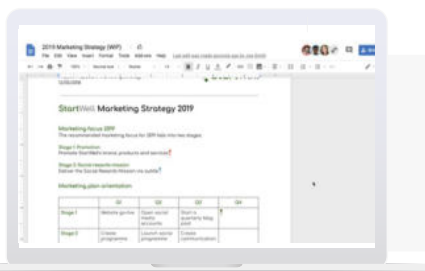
2019 Marketing Strategy (WIP)

File Edit View Insert Format Tools Add-ons Help

StartWell Marketing Strategy 2019

Marketing focus 2019

The recommended marketing focus for 2019 falls into two stages:

Stage 1: Promotion

Promote StartWell's brand, products and services

Stage 2: Social rewards mission

Deliver the Social Rewards Mission via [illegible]

Marketing plan orientation

| | Q1 | Q2 | Q3 | Q4 |
|---|---|---|---|---|
| Stage 1 | Website go-live | Open social media accounts | Start a quarterly blog email | |
| Stage 2 | Create programme | Launch social programme | Create communication | |